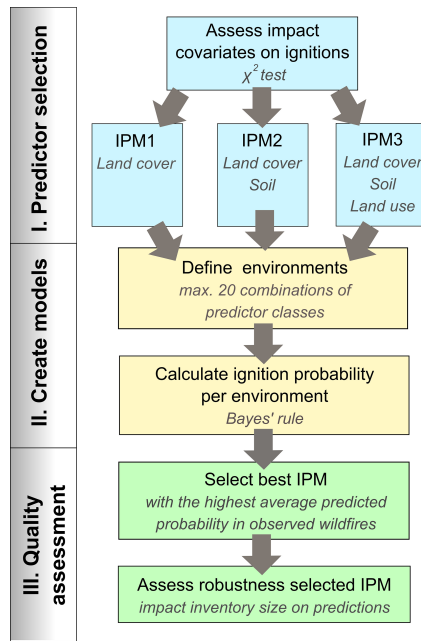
I. Predictor selection

Assess impact covariates on ignitions
$\chi^2$ test

IPM1
Land cover

IPM2
Land cover
Soil

IPM3
Land cover
Soil
Land use

II. Create models

Define environments
max. 20 combinations of predictor classes

Calculate ignition probability per environment
Bayes' rule

III. Quality assessment

Select best IPM
with the highest average predicted probability in observed wildfires

Assess robustness selected IPM
impact inventory size on predictions